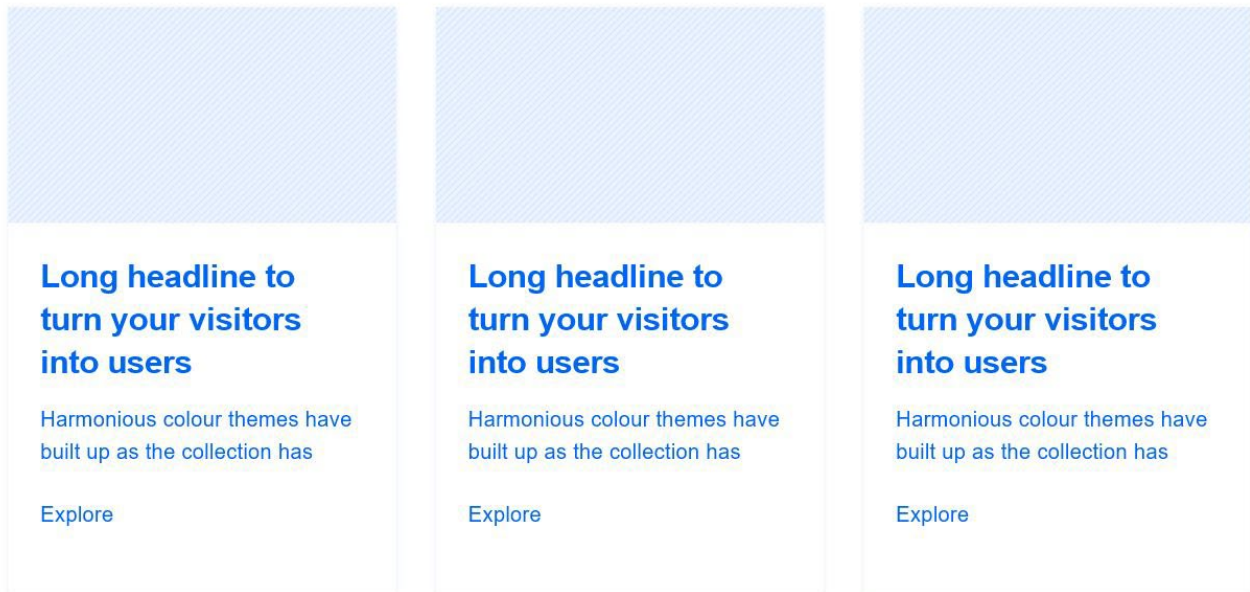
Long headline to turn your visitors into users

Harmonious colour themes have built up as the collection has

Explore

Long headline to turn your visitors into users

Harmonious colour themes have built up as the collection has

Explore

Long headline to turn your visitors into users

Harmonious colour themes have built up as the collection has

Explore